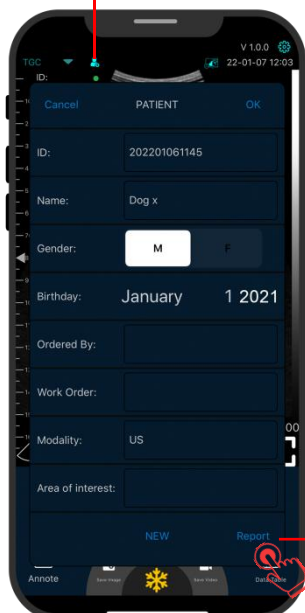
V 1.0.0
TGC
22-01-07 12:03
ID:
Cancel
PATIENT
OK
ID:
202201061145
Name:
Dog x
Gender:
M
F
Birthday:
January
1 2021
Ordered By:
Work Order:
Modality:
US
Area of interest:
NEW
Report
Annote
Save Image
Save Video
Data Table